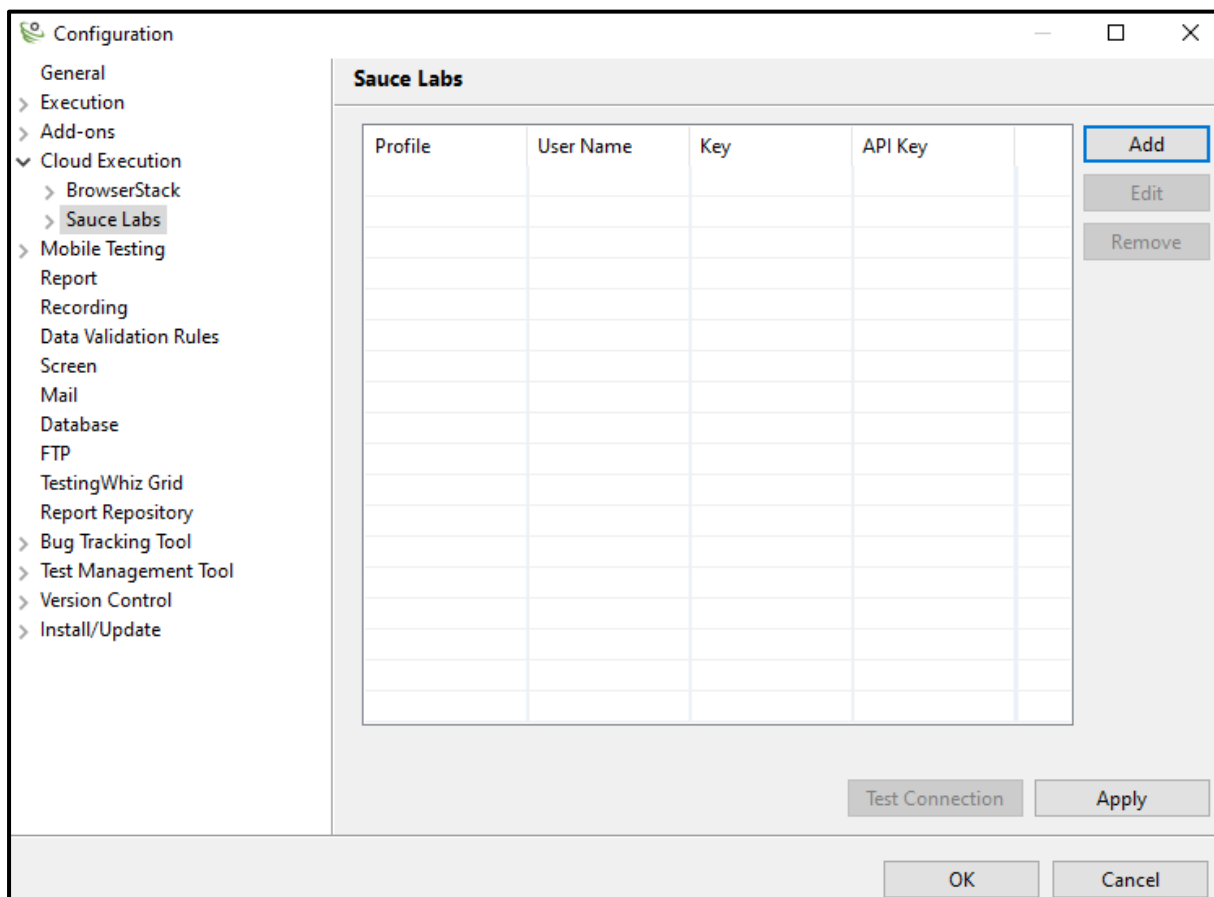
Configuration

General
Execution
Add-ons
Cloud Execution
BrowserStack
Sauce Labs
Mobile Testing
Report
Recording
Data Validation Rules
Screen
Mail
Database
FTP
TestingWhiz Grid
Report Repository
Bug Tracking Tool
Test Management Tool
Version Control
Install/Update

Sauce Labs

| Profile | User Name | Key | API Key |
|---|---|---|---|

Add
Edit
Remove

Test Connection
Apply

OK
Cancel